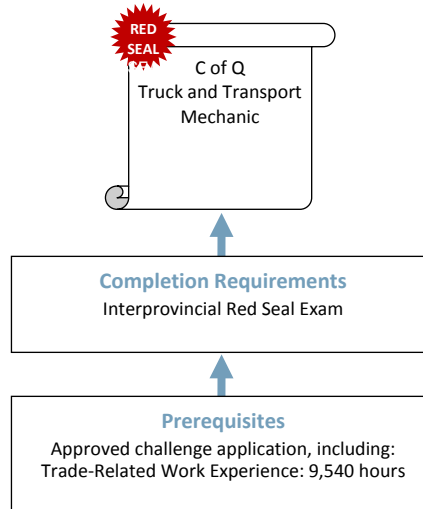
RED SEAL

C of Q
Truck and Transport
Mechanic

Completion Requirements
Interprovincial Red Seal Exam

Prerequisites
Approved challenge application, including:
Trade-Related Work Experience: 9,540 hours